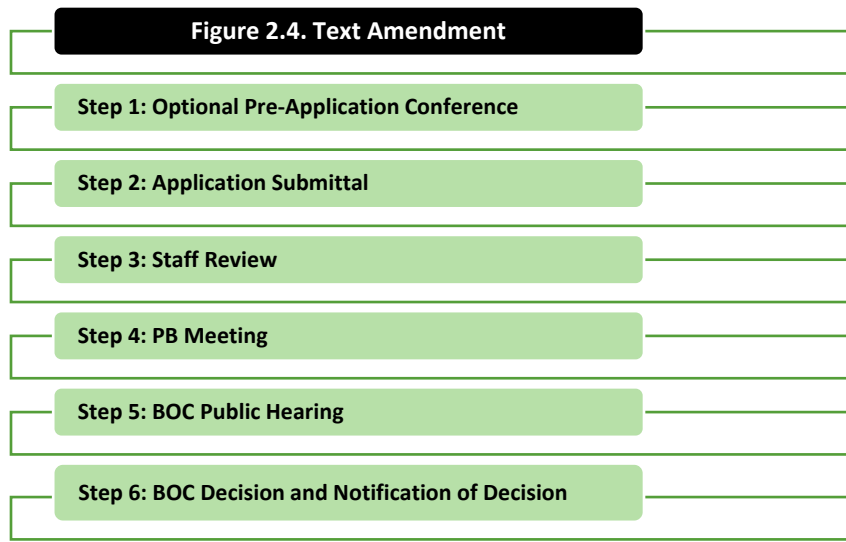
Figure 2.4. Text Amendment

Step 1: Optional Pre-Application Conference

Step 2: Application Submittal

Step 3: Staff Review

Step 4: PB Meeting

Step 5: BOC Public Hearing

Step 6: BOC Decision and Notification of Decision